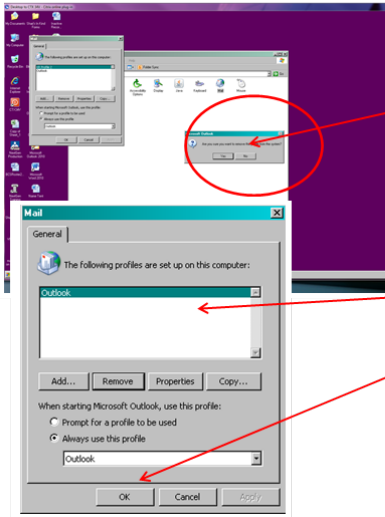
Mail

General

The following profiles are set up on this computer:

Outlook

Add... Remove Properties Copy...

When starting Microsoft Outlook, use this profile:

Prompt for a profile to be used

Always use this profile

Outlook

OK Cancel Apply